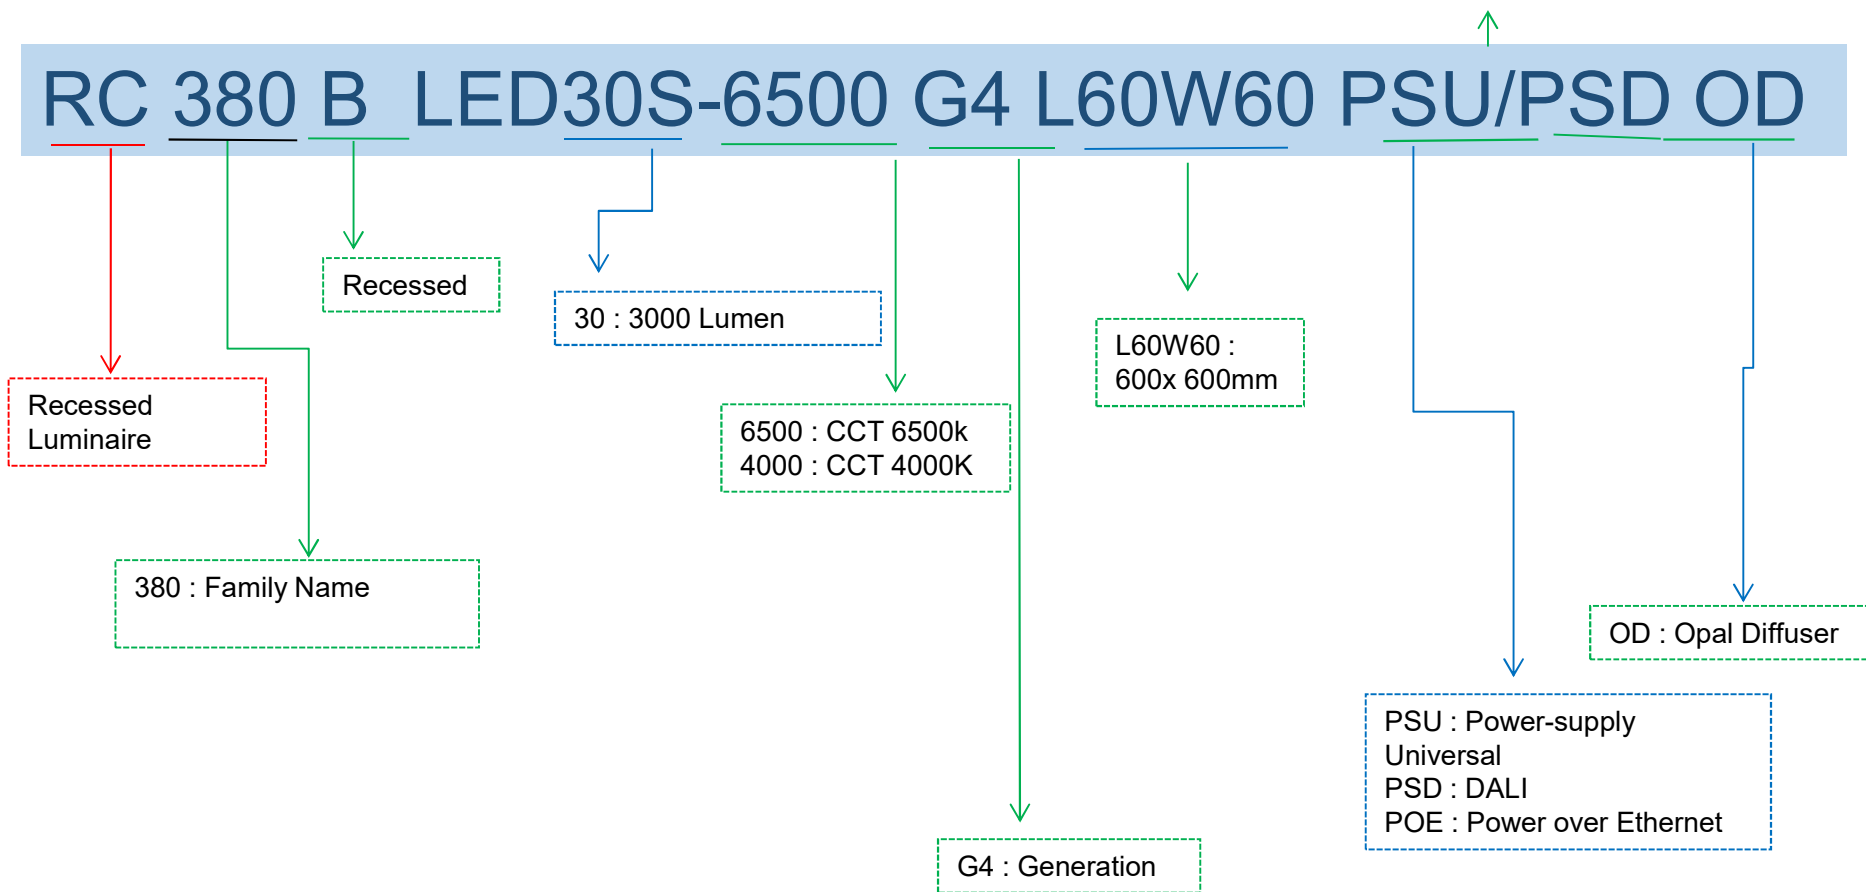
RC 380 B LED30S-6500 G4 L60W60 PSU/PSD OD

Recessed

30 : 3000 Lumen

L60W60 :
600x 600mm

Recessed
Luminaire

6500 : CCT 6500k
4000 : CCT 4000K

380 : Family Name

OD : Opal Diffuser

PSU : Power-supply
Universal
PSD : DALI
POE : Power over Ethernet

G4 : Generation